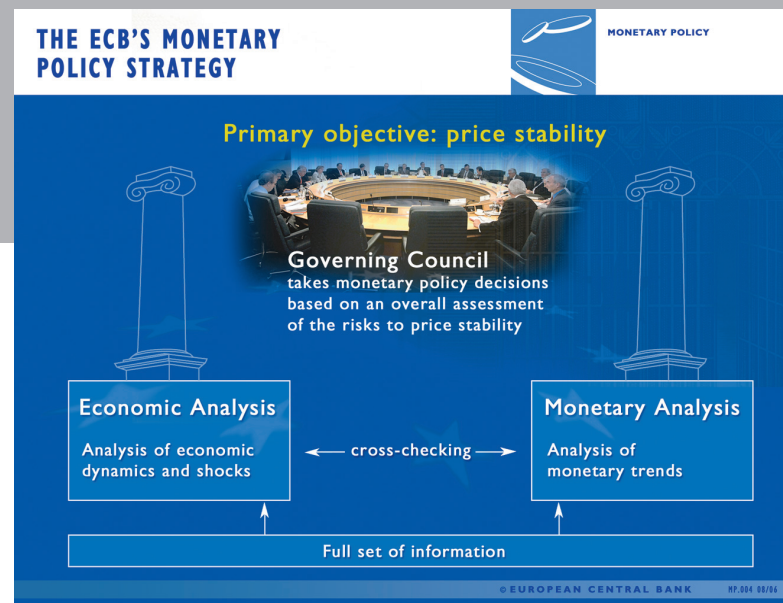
THE ECB'S MONETARY POLICY STRATEGY

MONETARY POLICY

Primary objective: price stability

Governing Council
takes monetary policy decisions based on an overall assessment of the risks to price stability

Economic Analysis

Analysis of economic dynamics and shocks

cross-checking

Monetary Analysis

Analysis of monetary trends

Full set of information

©EUROPEAN CENTRAL BANK MP.004 08/06